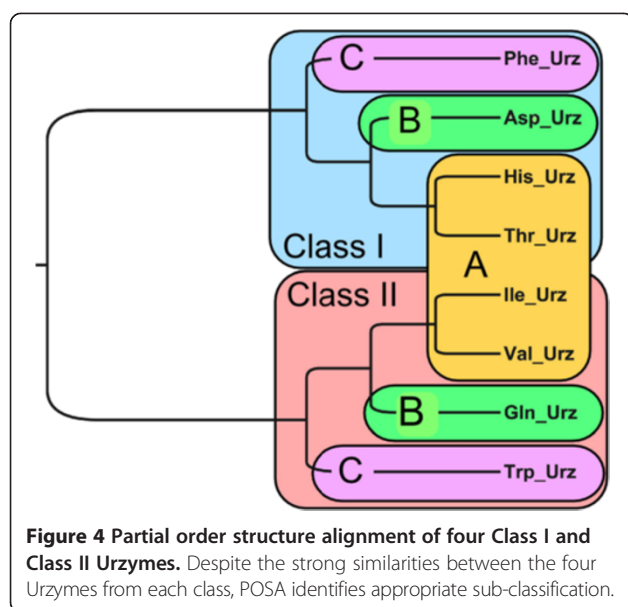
C
Phe_Urz
B
Asp_Urz
His_Urz
Thr_Urz
Class I
A
Class II
Ile_Urz
Val_Urz
B
Gln_Urz
C
Trp_Urz

**Figure 4 Partial order structure alignment of four Class I and Class II Urzymes.** Despite the strong similarities between the four Urzymes from each class, POSA identifies appropriate sub-classification.